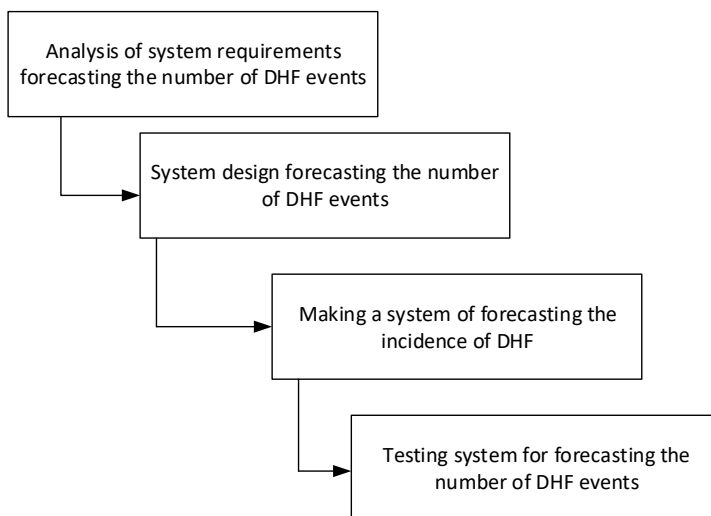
Analysis of system requirements forecasting the number of DHF events

System design forecasting the number of DHF events

Making a system of forecasting the incidence of DHF

Testing system for forecasting the number of DHF events